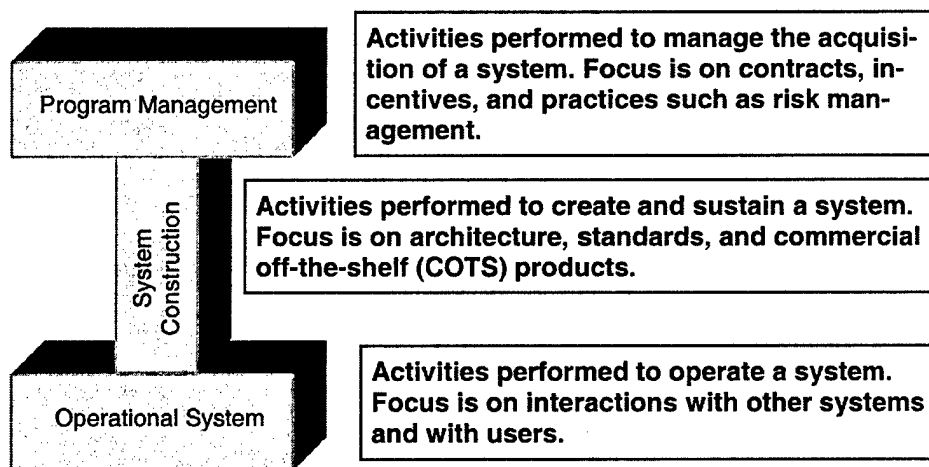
Program Management

Activities performed to manage the acquisition of a system. Focus is on contracts, incentives, and practices such as risk management.

System Construction

Activities performed to create and sustain a system. Focus is on architecture, standards, and commercial off-the-shelf (COTS) products.

Operational System

Activities performed to operate a system. Focus is on interactions with other systems and with users.